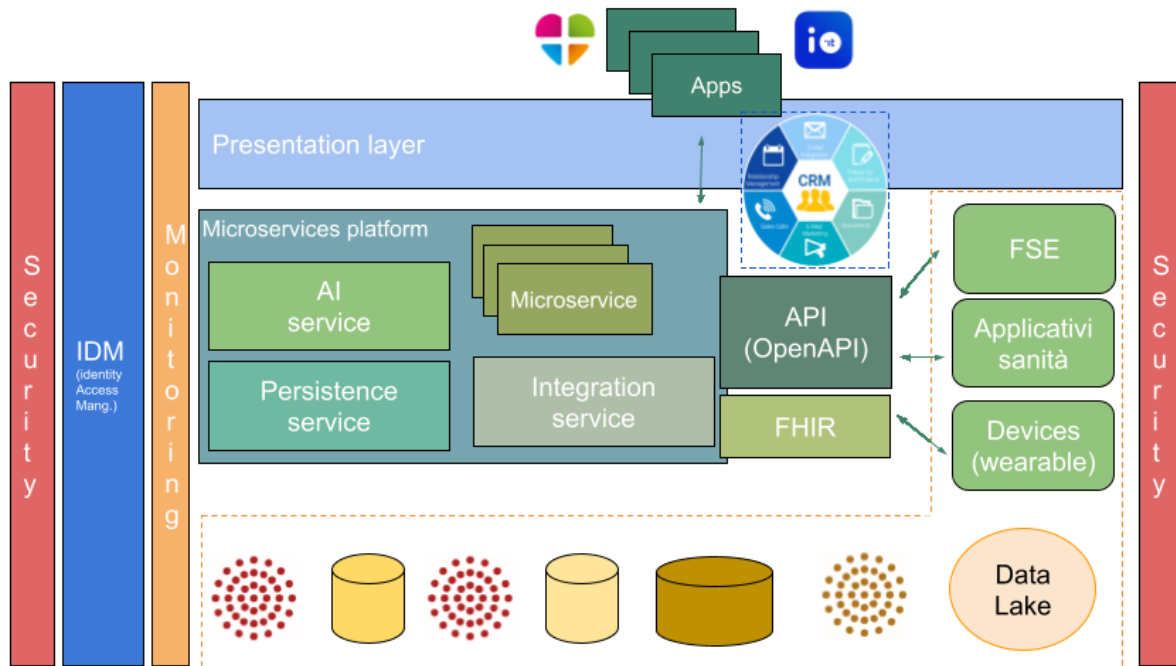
Apps

Security

IDM
(identity Access Mang.)

Monitoring

Presentation layer

CRM

Microservices platform

AI service

Microservice

Persistence service

Integration service

API (OpenAPI)

FHIR

FSE

Applicativi sanità

Devices (wearable)

Data Lake

Security